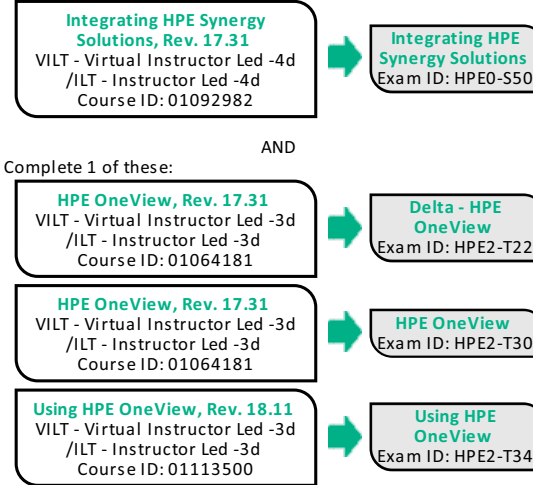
Integrating HPE Synergy Solutions, Rev. 17.31
VILT - Virtual Instructor Led -4d
/ILT - Instructor Led -4d
Course ID: 01092982

Integrating HPE Synergy Solutions
Exam ID: HPE0-S50

AND

Complete 1 of these:

HPE OneView, Rev. 17.31
VILT - Virtual Instructor Led -3d
/ILT - Instructor Led -3d
Course ID: 01064181

Delta - HPE OneView
Exam ID: HPE2-T22

HPE OneView, Rev. 17.31
VILT - Virtual Instructor Led -3d
/ILT - Instructor Led -3d
Course ID: 01064181

HPE OneView
Exam ID: HPE2-T30

Using HPE OneView, Rev. 18.11
VILT - Virtual Instructor Led -3d
/ILT - Instructor Led -3d
Course ID: 01113500

Using HPE OneView
Exam ID: HPE2-T34